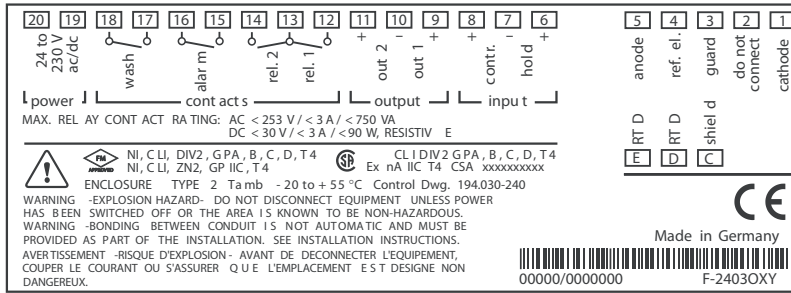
20 19 18 17 16 15 14 13 12 11 10 9 8 7 6

24 to 230 V ac/dc
wash
alar m
rel. 2
rel. 1
+ out 2 − + out 1 −
+ contr. − hol d +

power
cont act s
output
inpu t

5 4 3 2 1
anode
ref. el.
guard
do not connect
cathode

MAX. REL AY CONT ACT RATING: AC < 253 V / < 3 A / < 750 VA
DC < 30 V / < 3 A / <90 W, RESISTIV E

RT D
RT D
shiel d
E D C

FM APPROVED
NI, C LI, DIV2 , G PA , B , C, D, T 4
NI, C LI, ZN2, GP IIC, T 4
CL I DIV2 G PA , B , C, D, T 4
Ex nA IIC T4 CSA xxxxxxxxxx
ENCLOSURE TYPE 2 Ta mb - 20 to + 55 °C Control Dwg. 194.030-240
WARNING -EXPLOSION HAZARD- DO NOT DISCONNECT EQUIPMENT UNLESS POWER HAS B EEN SWITCHED OFF OR THE AREA I S KNOWN TO BE NON-HAZARDOUS.
WARNING -BONDING BETWEEN CONDUIT I S NOT AUTOMAT IC AND MUST BE PROVIDED AS PART OF THE INSTALLATION. SEE INSTALLATION INSTRUCTIONS.
AVERTISSEMENT -RISQUE D'EXPLOSION - AVANT DE DECONNECTER L'EQUIPEMENT, COUPER LE COURANT OU S'ASSURER Q U E L'EMPLACEMENT E S T DESIGNE NON DANGEREUX.

CE
Made in Germany
00000/0000000
F-2403OXY